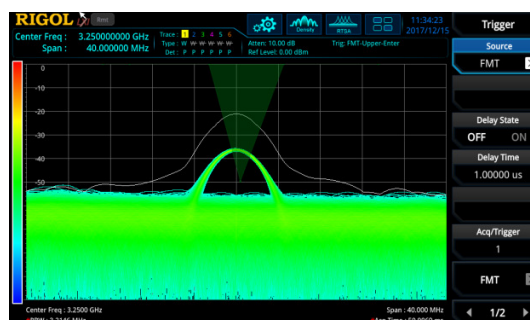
RIGOL Rmt

Center Freq : 3.250000000 GHz
Span : 40.000000 MHz

Trace : 1 2 3 4 5 6
Type : W W W W W W
Det : P P P P P P

Atten: 10.00 dB
Ref Level: 0.00 dBm

Trig: FMT-Upper-Enter

Density RTSA

11:34:23
2017/12/15

0
-10
-20
-30
-40
-50

Center Freq : 3.2500 GHz
Span : 40.000 MHz

Trigger

Source
FMT

Delay State
OFF ON

Delay Time
1.00000 us

Acq/Trigger
1

FMT

1/2